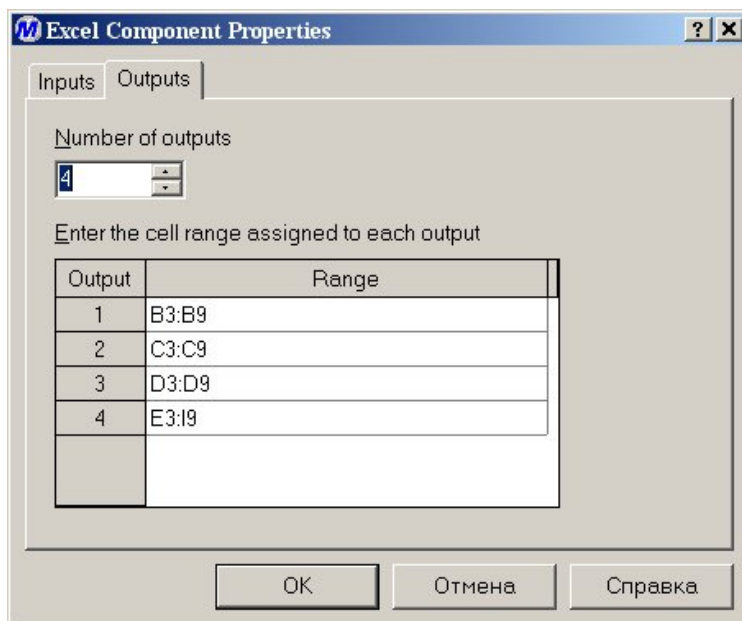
Excel Component Properties

? X

Inputs Outputs

Number of outputs

4

Enter the cell range assigned to each output

| Output | Range |
|---|---|
| 1 | B3:B9 |
| 2 | C3:C9 |
| 3 | D3:D9 |
| 4 | E3:I9 |

OK Отмена Справка